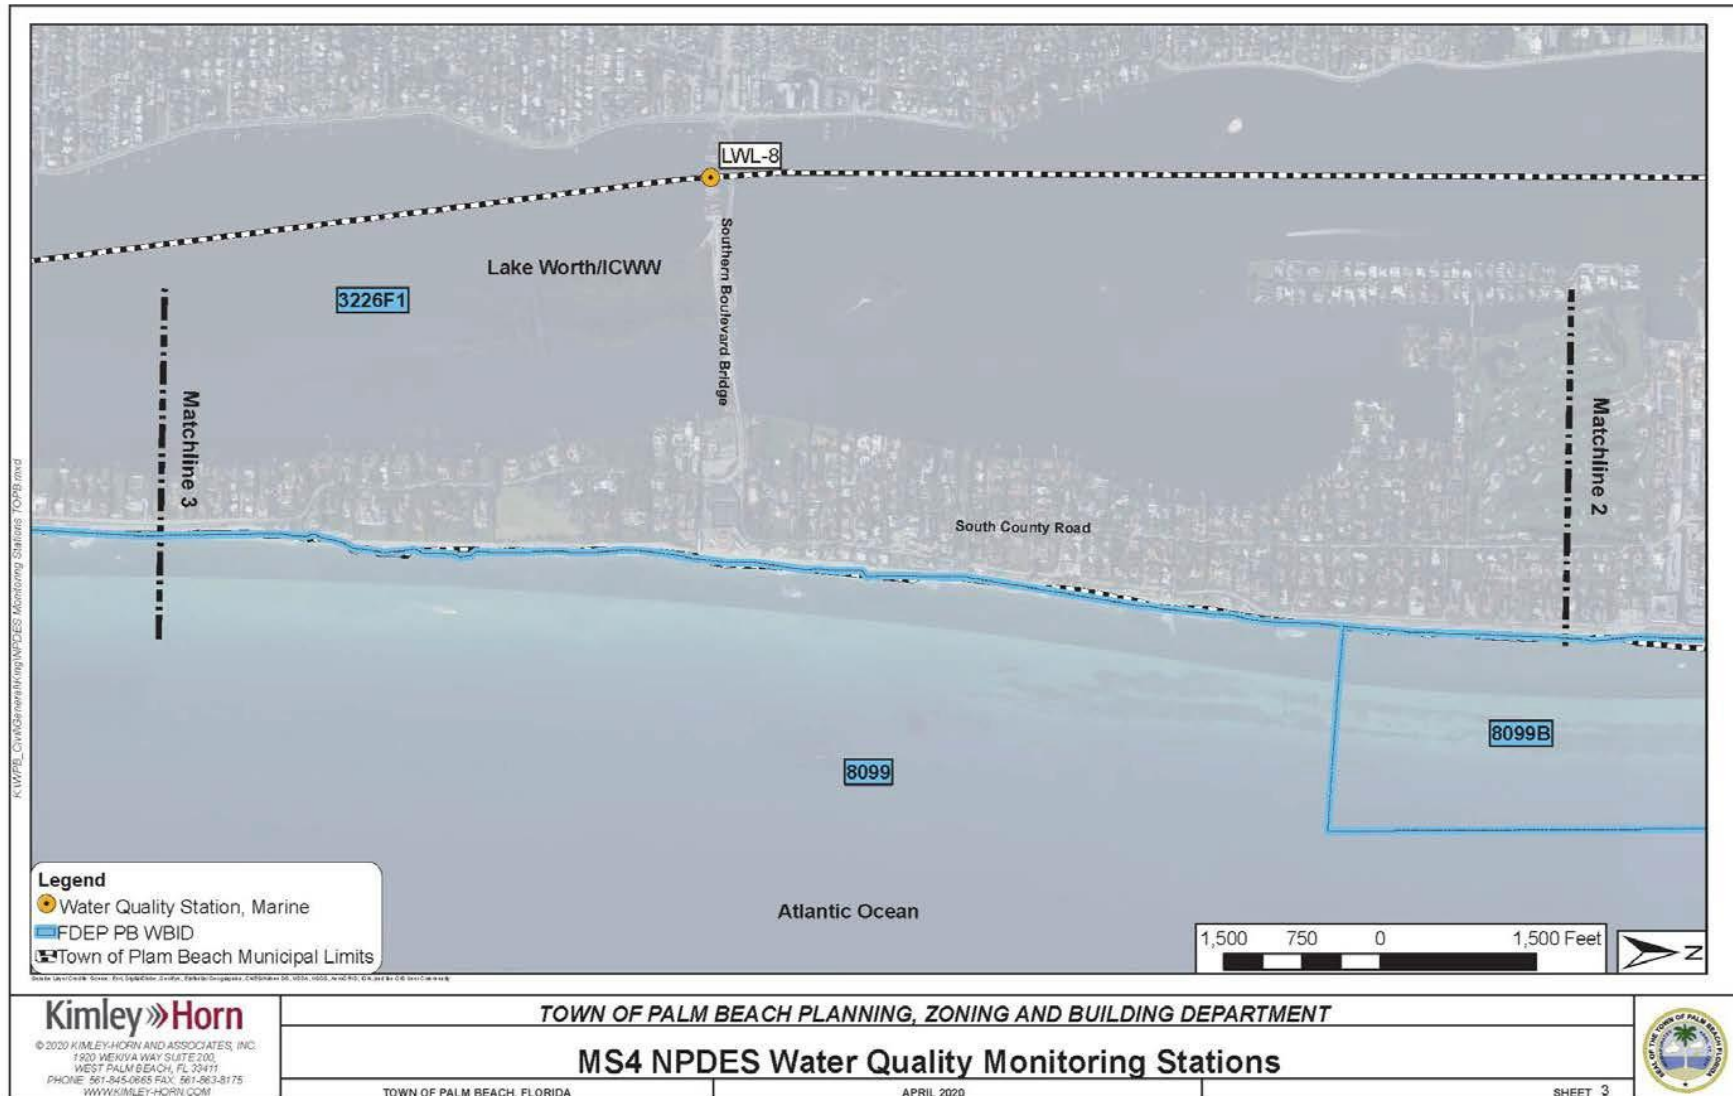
LWL-8

Lake Worth/ICWW

3226F1

Southern Boulevard Bridge

Matchline 3

Matchline 2

South County Road

8099B

8099

Atlantic Ocean

Legend
Water Quality Station, Marine
FDEP PB WBID
Town of Plam Beach Municipal Limits

1,500 750 0 1,500 Feet

N

K:\WPB_Civil\General\King\NPDES Monitoring Stations TOPB.mxd

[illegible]

Kimley»Horn
© 2020 KIMLEY-HORN AND ASSOCIATES, INC.
1920 WEKIVA WAY SUITE 200,
WEST PALM BEACH, FL 33411
PHONE: 561-845-0665 FAX: 561-863-8175
WWW.KIMLEY-HORN.COM

TOWN OF PALM BEACH PLANNING, ZONING AND BUILDING DEPARTMENT

MS4 NPDES Water Quality Monitoring Stations

TOWN OF PALM BEACH, FLORIDA

APRIL 2020

SHEET 3

SEAL OF THE TOWN OF PALM BEACH FLORIDA